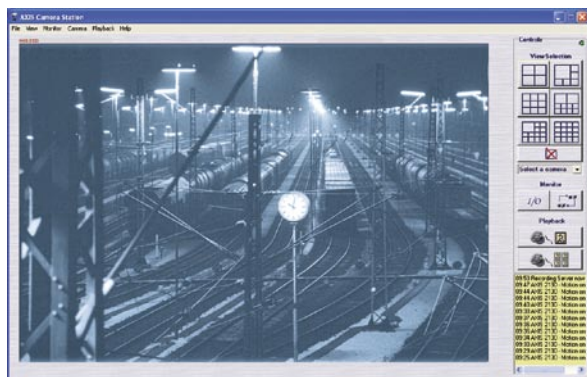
AXIS Camera Station

File View Monitor Camera Playback Help

Controls

View Selection

Select a camera

Monitor

I/O

Playback

09:53 Recording Server now
09:47 AXIS 2130 - Motion
09:44 AXIS 2130 - Motion
09:41 AXIS 2130 - Motion
09:38 AXIS 2130 - Motion
09:35 AXIS 2130 - Motion
09:32 AXIS 2130 - Motion
09:29 AXIS 2130 - Motion
09:26 AXIS 2130 - Motion
09:23 AXIS 2130 - Motion
09:20 AXIS 2130 - Motion
09:17 AXIS 2130 - Motion